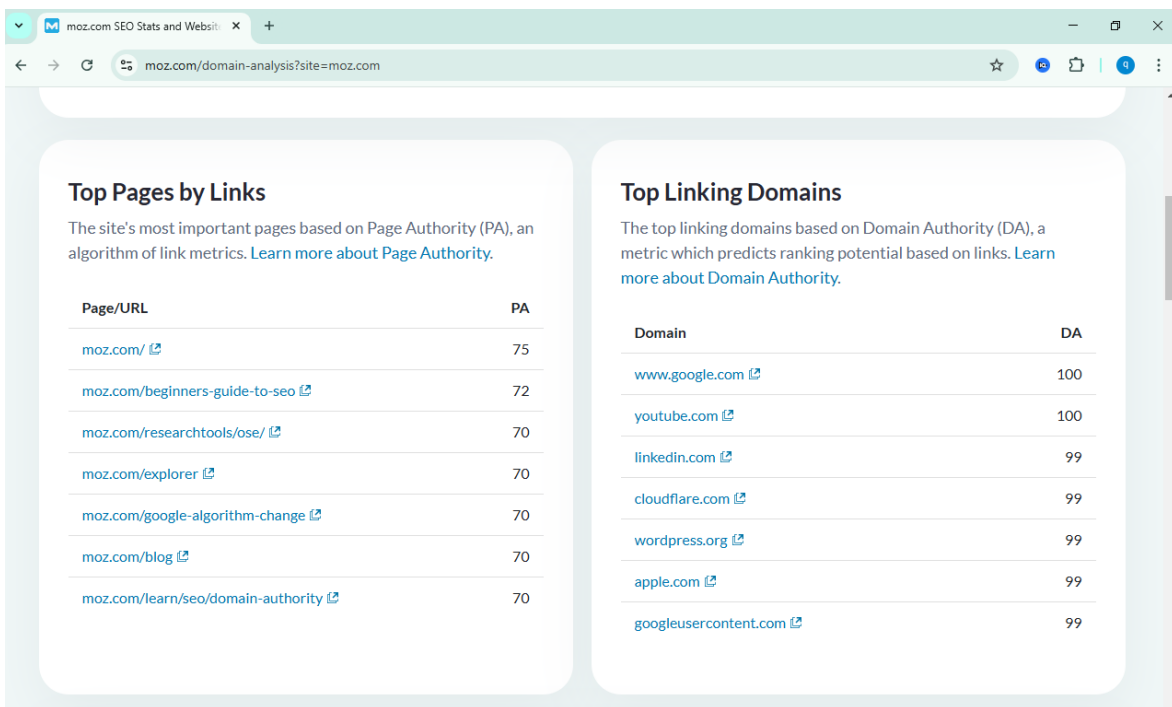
moz.com SEO Stats and Websit

moz.com/domain-analysis?site=moz.com

Top Pages by Links

The site's most important pages based on Page Authority (PA), an algorithm of link metrics. Learn more about Page Authority.

| Page/URL | PA |
|---|---|
| moz.com/ | 75 |
| moz.com/beginners-guide-to-seo | 72 |
| moz.com/researchtools/ose/ | 70 |
| moz.com/explorer | 70 |
| moz.com/google-algorithm-change | 70 |
| moz.com/blog | 70 |
| moz.com/learn/seo/domain-authority | 70 |

Top Linking Domains

The top linking domains based on Domain Authority (DA), a metric which predicts ranking potential based on links. Learn more about Domain Authority.

| Domain | DA |
|---|---|
| www.google.com | 100 |
| youtube.com | 100 |
| linkedin.com | 99 |
| cloudflare.com | 99 |
| wordpress.org | 99 |
| apple.com | 99 |
| googleusercontent.com | 99 |